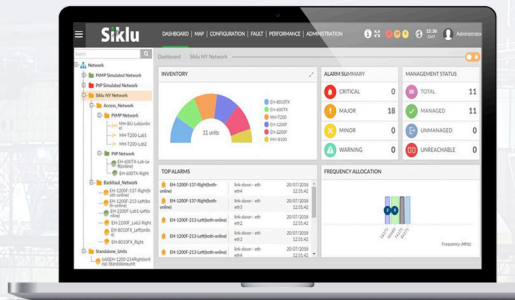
Siklu
DASHBOARD | MAP | CONFIGURATION | FAULT | PERFORMANCE | ADMINISTRATION
Administrator
Network
PtMP Simulated Network
PtP Simulated Network
Siklu NY Network
Access_Network
PtMP Network
PtP Network
Backhaul_Network
Standalone_Units
Dashboard > Siklu NY Network
INVENTORY
11 units
EH-8010FX
EH-600TX
MH-T200
EH-1200F
EH-2200F
MH-B100
ALARM SUMMARY
CRITICAL 0
MAJOR 18
MINOR 0
WARNING 0
MANAGEMENT STATUS
TOTAL 11
MANAGED 11
UNMANAGED 0
UNREACHABLE 0
TOP ALARMS
EH-1200F-137-Right(both-online) link-down - eth eth4 20/07/2016 12:55:42
EH-1200F-213-Left(both-online) link-down - eth eth3 20/07/2016 12:55:42
EH-1200F-137-Right(both-online) link-down - eth eth3 20/07/2016 12:55:42
EH-1200F-213-Left(both-online) link-down - eth eth4 20/07/2016 12:55:42
EH-1200F-213-Left(both-online) link-down - eth eth4 20/07/2016 12:55:42
FREQUENCY ALLOCATION
Frequency (MHz)